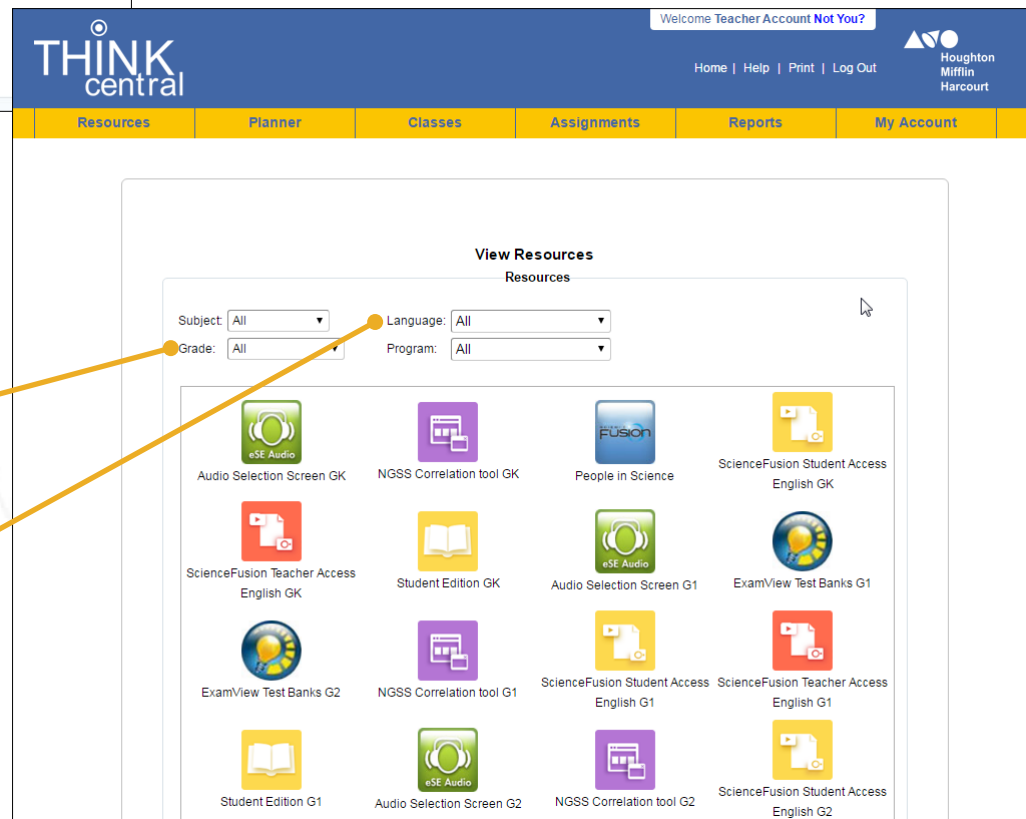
THINK central

Welcome Teacher Account Not You?

Home | Help | Print | Log Out

Houghton Mifflin Harcourt

Resources | Planner | Classes | Assignments | Reports | My Account

View Resources

Resources

Subject: All

Grade: All

Language: All

Program: All

eSE Audio
Audio Selection Screen GK

NGSS Correlation tool GK

FUSION
People in Science

ScienceFusion Student Access English GK

ScienceFusion Teacher Access English GK

Student Edition GK

eSE Audio
Audio Selection Screen G1

ExamView Test Banks G1

ExamView Test Banks G2

NGSS Correlation tool G1

ScienceFusion Student Access English G1

ScienceFusion Teacher Access English G1

Student Edition G1

eSE Audio
Audio Selection Screen G2

NGSS Correlation tool G2

ScienceFusion Student Access English G2